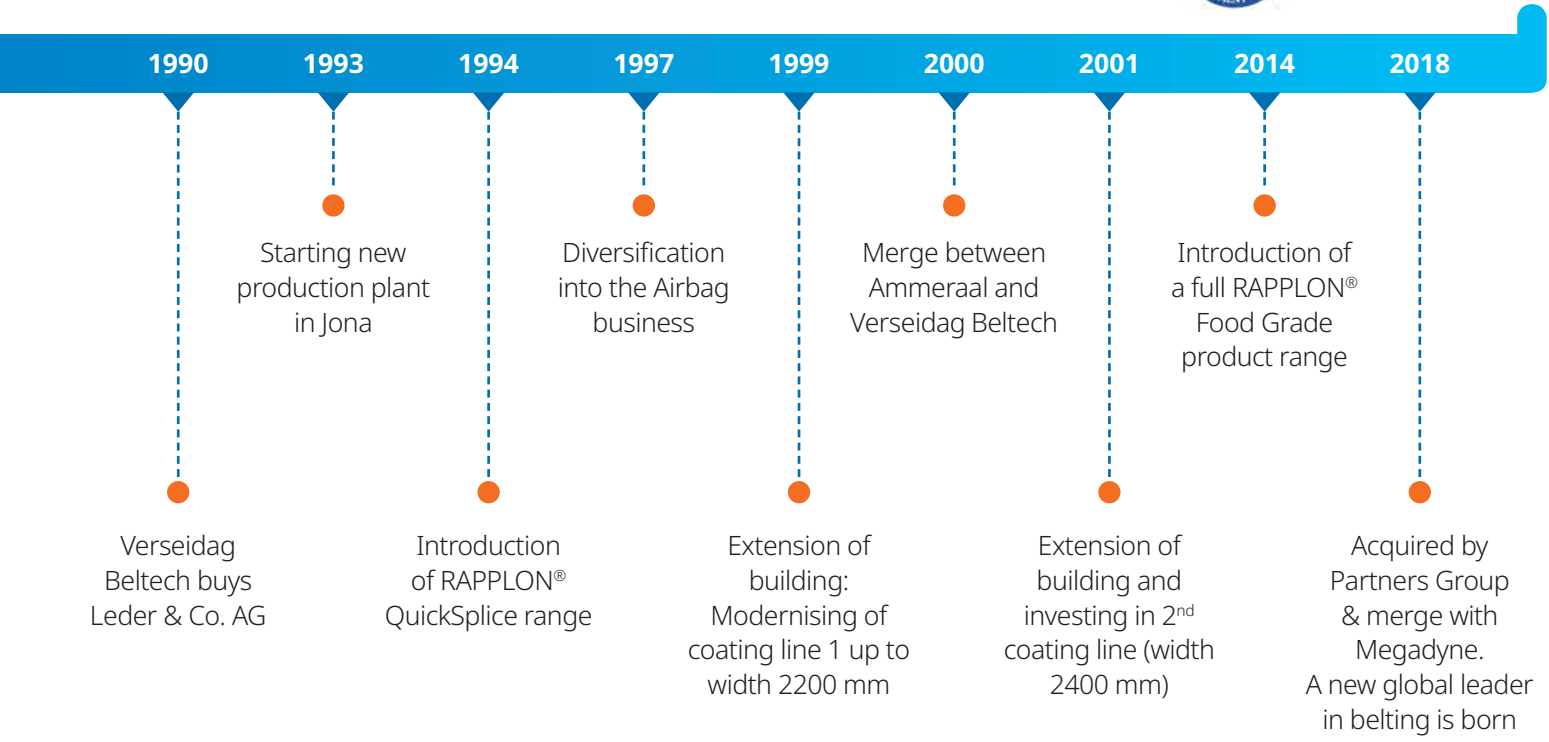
1990 1993 1994 1997 1999 2000 2001 2014 2018

Starting new production plant in Jona

Diversification into the Airbag business

Merge between Ammeraal and Verseidag Beltech

Introduction of a full RAPPLON® Food Grade product range

Verseidag Beltech buys Leder & Co. AG

Introduction of RAPPLON® QuickSplice range

Extension of building: Modernising of coating line 1 up to width 2200 mm

Extension of building and investing in 2$^{nd}$ coating line (width 2400 mm)

Acquired by Partners Group & merge with Megadyne. A new global leader in belting is born